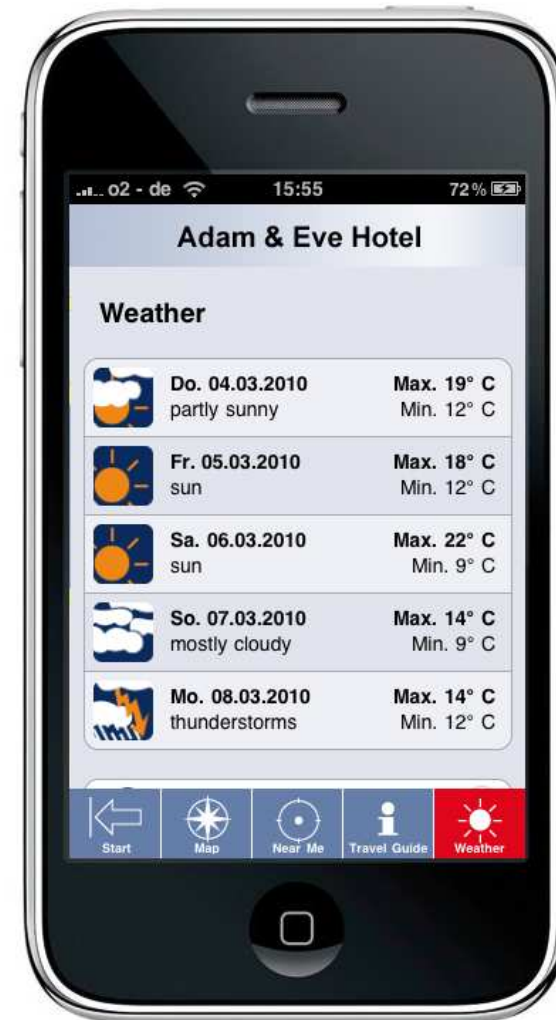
o2 - de 15:55 72 %

Adam & Eve Hotel

Weather

| | | |
|---|---|---|
| | Do. 04.03.2010 partly sunny | Max. 19° C Min. 12° C |
| | Fr. 05.03.2010 sun | Max. 18° C Min. 12° C |
| | Sa. 06.03.2010 sun | Max. 22° C Min. 9° C |
| | So. 07.03.2010 mostly cloudy | Max. 14° C Min. 9° C |
| | Mo. 08.03.2010 thunderstorms | Max. 14° C Min. 12° C |

Start Map Near Me Travel Guide Weather